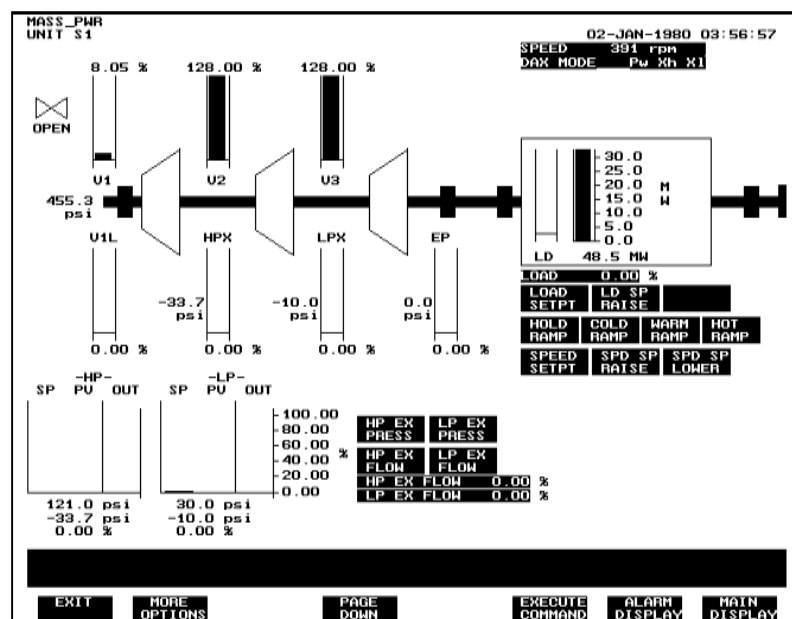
MASS_PWR
UNIT S1

02-JAN-1980 03:56:57

SPEED 391 rpm
DAX MODE Pw Xh X1

8.05 %

128.00 %

128.00 %

OPEN

V1

V2

V3

455.3
psi

V1L

HPX

LPX

EP

-33.7
psi

-10.0
psi

0.0
psi

0.00 %

0.00 %

0.00 %

0.00 %

30.0
25.0
20.0
15.0
10.0
5.0
0.0

M
W

LD 48.5 MW

LOAD 0.00 %

LOAD SETPT

LD SP RAISE

HOLD RAMP

COLD RAMP

WARM RAMP

HOT RAMP

SPEED SETPT

SPD SP RAISE

SPD SP LOWER

-HP-
SP PV OUT

-LP-
SP PV OUT

100.00
80.00
60.00
40.00
20.00
0.00

%

HP EX PRESS

LP EX PRESS

HP EX FLOW

LP EX FLOW

HP EX FLOW 0.00 %
LP EX FLOW 0.00 %

121.0 psi
-33.7 psi
0.00 %

30.0 psi
-10.0 psi
0.00 %

EXIT

MORE OPTIONS

PAGE DOWN

EXECUTE COMMAND

ALARM DISPLAY

MAIN DISPLAY